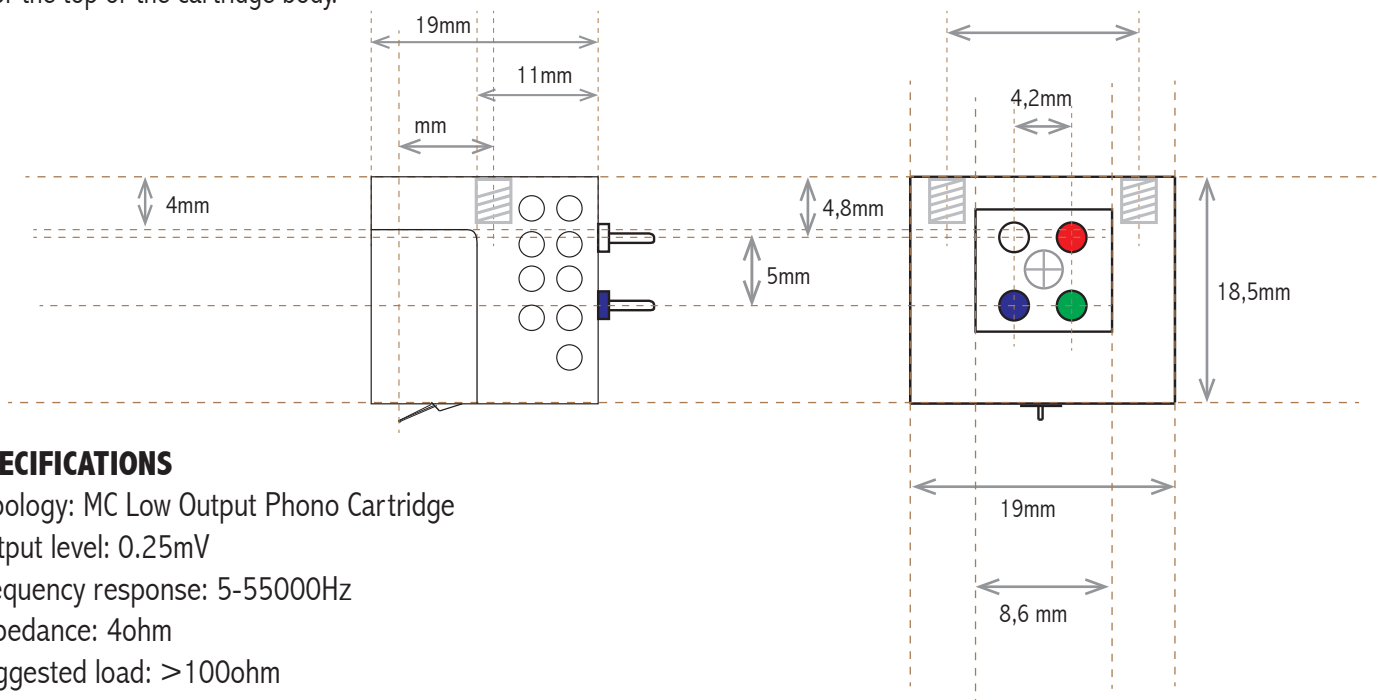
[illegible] the top of the cartridge body.

19mm

11mm

mm

4mm

4,8mm

5mm

4,2mm

18,5mm

19mm

8,6 mm

ECIFICATIONS

pology: MC Low Output Phono Cartridge

tput level: 0.25mV

equency response: 5-55000Hz

pedance: 4ohm

ggested load: >100ohm